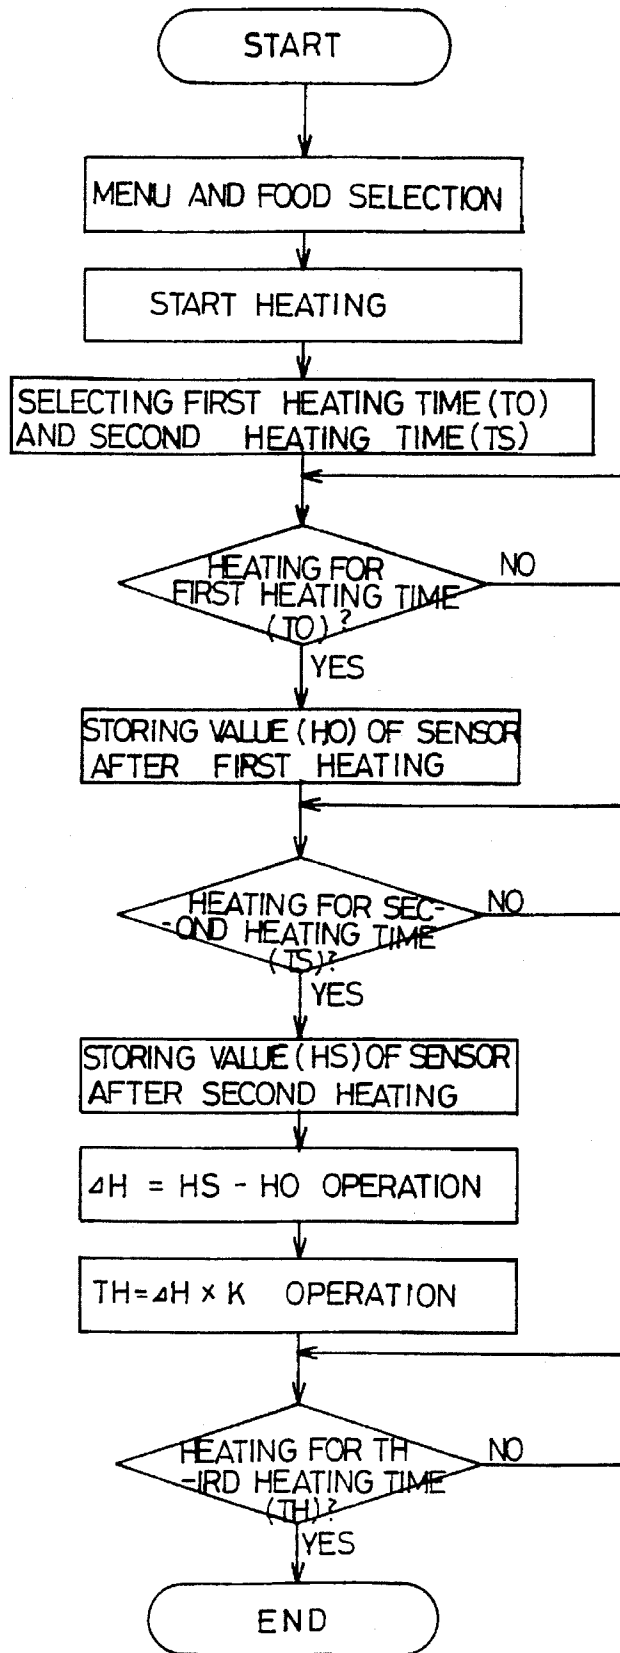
START

MENU AND FOOD SELECTION

START HEATING

SELECTING FIRST HEATING TIME (TO) AND SECOND HEATING TIME (TS)

HEATING FOR FIRST HEATING TIME (TO)?

NO

YES

STORING VALUE (HO) OF SENSOR AFTER FIRST HEATING

HEATING FOR SECOND HEATING TIME (TS)?

NO

YES

STORING VALUE (HS) OF SENSOR AFTER SECOND HEATING

$\Delta H$ = HS - HO OPERATION

TH=$\Delta H \times K$ OPERATION

HEATING FOR THIRD HEATING TIME (TH)?

NO

YES

END